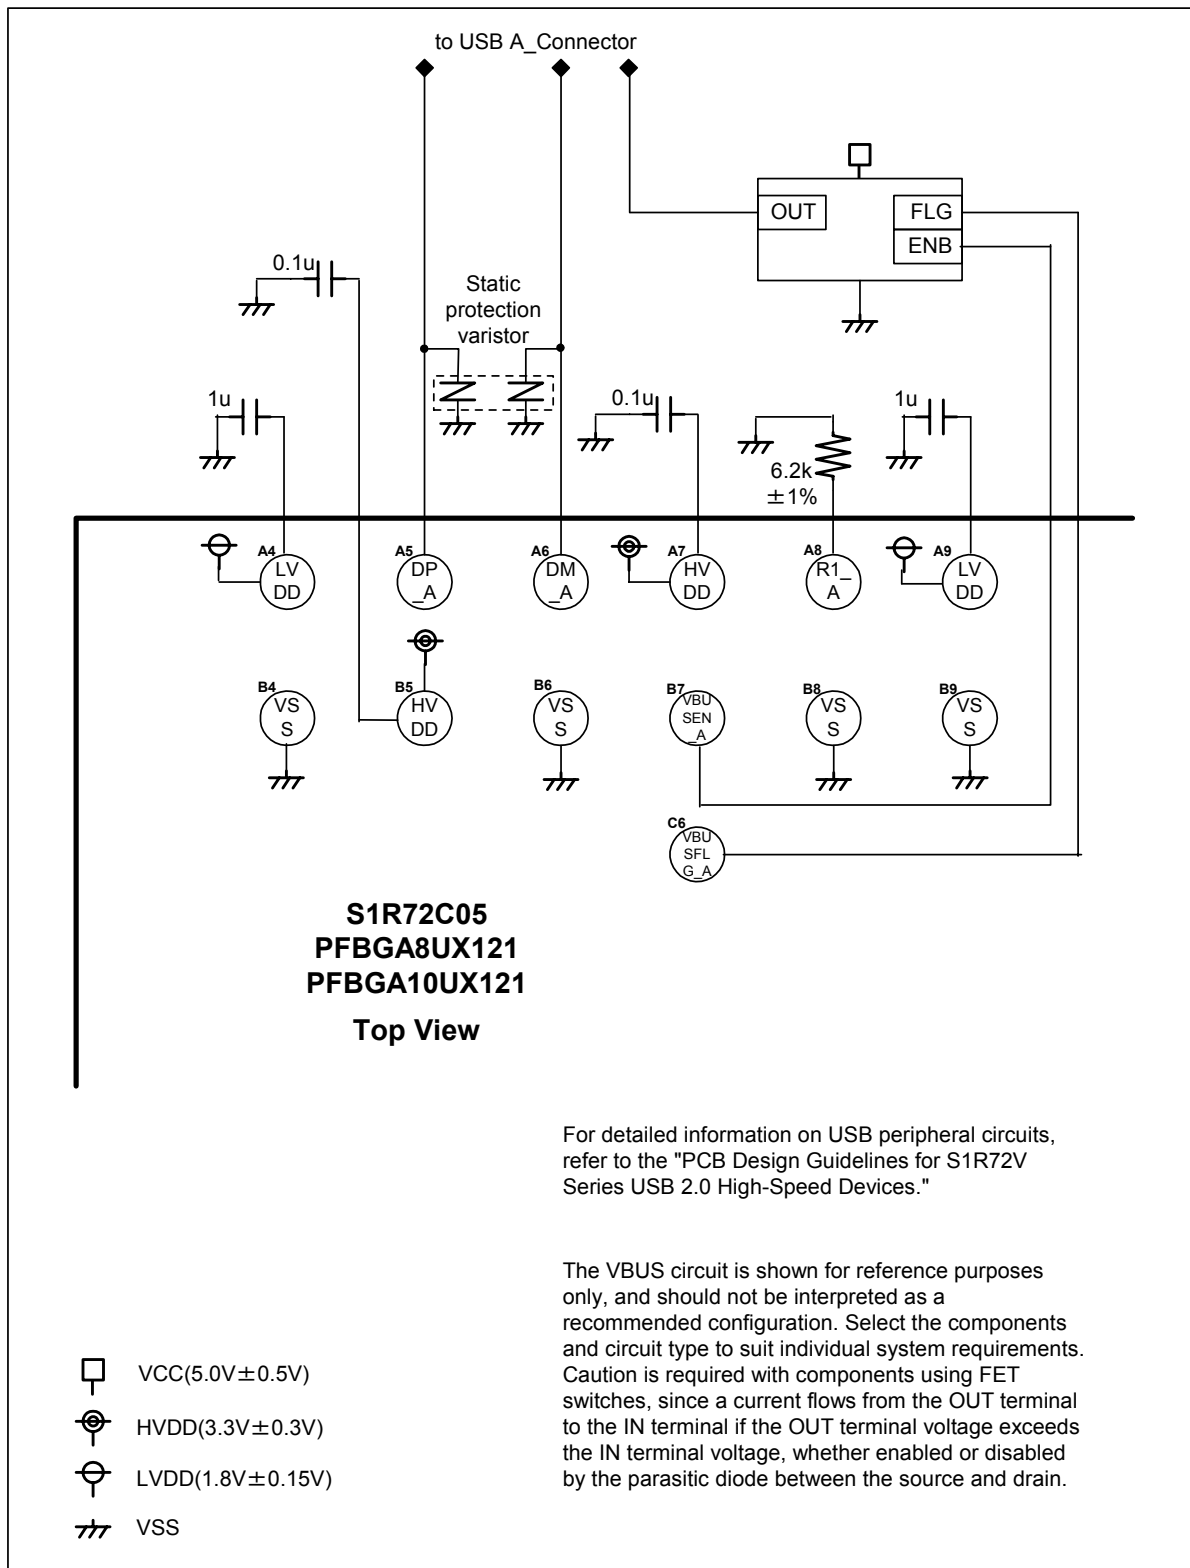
to USB A_Connector

OUT

FLG

ENB

0.1u

Static protection varistor

1u

0.1u

6.2k
±1%

1u

A4
LV
DD

A5
DP
_A

A6
DM
_A

A7
HV
DD

A8
R1_
A

A9
LV
DD

B4
VS
S

B5
HV
DD

B6
VS
S

B7
VBU
SEN
_A

B8
VS
S

B9
VS
S

C6
VBU
SFL
G_A

S1R72C05
PFBGA8UX121
PFBGA10UX121

Top View

For detailed information on USB peripheral circuits, refer to the "PCB Design Guidelines for S1R72V Series USB 2.0 High-Speed Devices."

The VBUS circuit is shown for reference purposes only, and should not be interpreted as a recommended configuration. Select the components and circuit type to suit individual system requirements. Caution is required with components using FET switches, since a current flows from the OUT terminal to the IN terminal if the OUT terminal voltage exceeds the IN terminal voltage, whether enabled or disabled by the parasitic diode between the source and drain.

VCC(5.0V±0.5V)

HVDD(3.3V±0.3V)

LVDD(1.8V±0.15V)

VSS